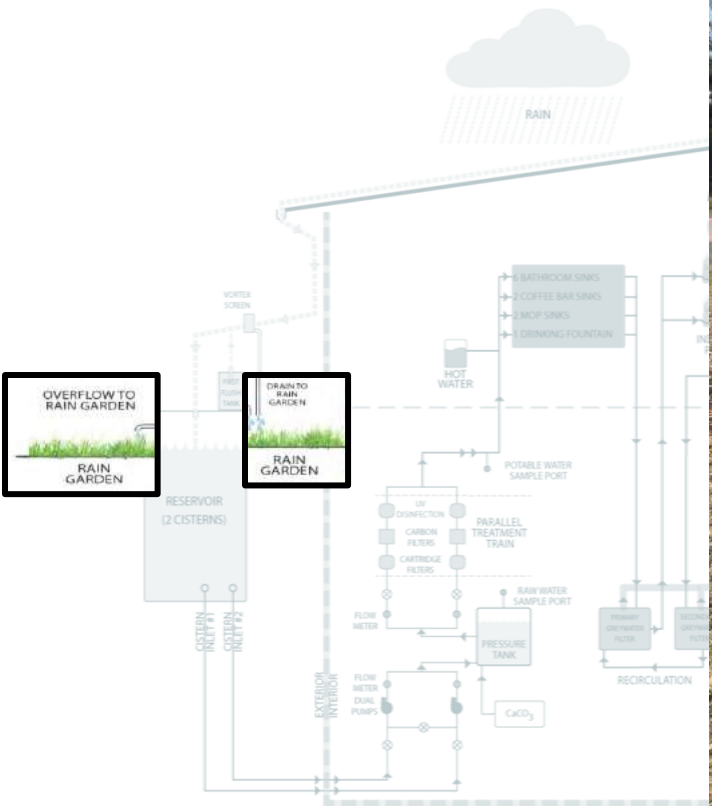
RAIN

VORTEX SCREEN

FIRST FLUSH TANK

OVERFLOW TO RAIN GARDEN

RAIN GARDEN

DRAIN TO RAIN GARDEN

RAIN GARDEN

RESERVOIR (2 CISTERNS)

CISTERN INLET #1

CISTERN INLET #2

EXTERIOR INTERIOR

6 BATHROOM SINKS
2 COFFEE BAR SINKS
2 MOP SINKS
1 DRINKING FOUNTAIN

IN

HOT WATER

POTABLE WATER SAMPLE PORT

UV DISINFECTION

CARBON FILTERS

CARTRIDGE FILTERS

PARALLEL TREATMENT TRAIN

FLOW METER

RAW WATER SAMPLE PORT

PRESSURE TANK

FLOW METER

DUAL PUMPS

$CaCO_3$

PRIMARY GREYWATER FILTER

SECOND GREYWAT FILTE

RECIRCULATION